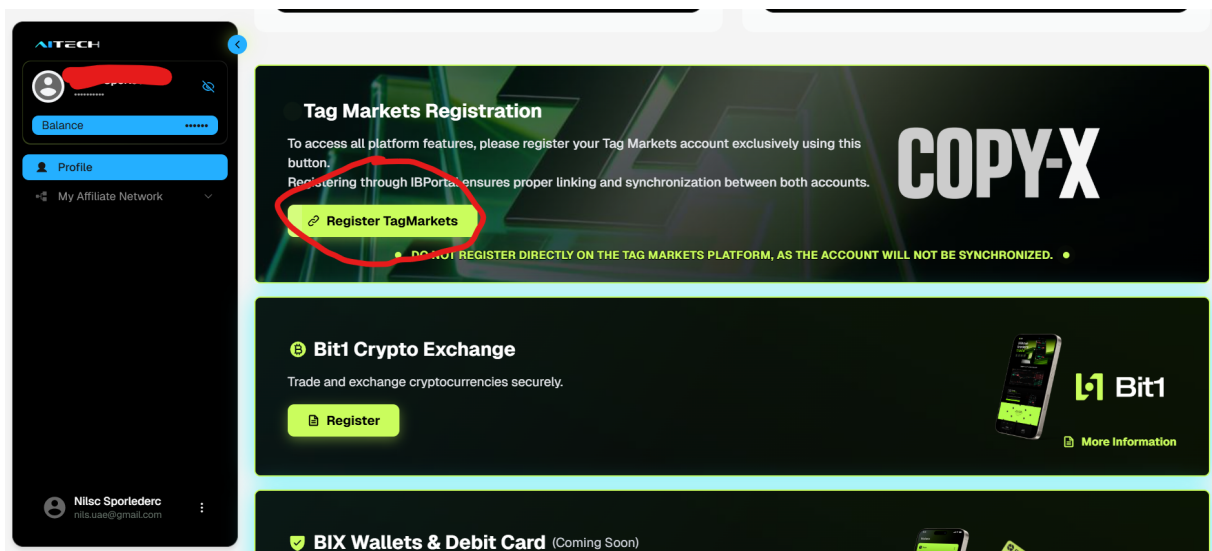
AITECH

••••••••••

Balance ••••••

Profile

My Affiliate Network

Nilsc Sporlederc
nils.uae@gmail.com

Tag Markets Registration

To access all platform features, please register your Tag Markets account exclusively using this button.
Registering through IBPortal ensures proper linking and synchronization between both accounts.

Register TagMarkets

COPY-X

DO NOT REGISTER DIRECTLY ON THE TAG MARKETS PLATFORM, AS THE ACCOUNT WILL NOT BE SYNCHRONIZED.

Bit1 Crypto Exchange

Trade and exchange cryptocurrencies securely.

Register

Bit1

More Information

BIX Wallets & Debit Card (Coming Soon)